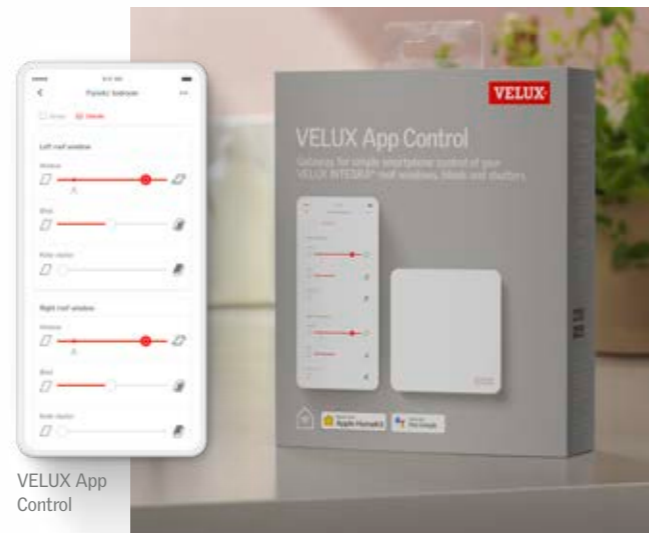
VELUX

VELUX App Control

Gateway for simple smartphone control of your VELUX INTEGRA® roof windows, blinds and shutters

Parents' bedroom

Left roof window

Window

Blind

Roller shutter

Right roof window

Window

Blind

Roller shutter

Apple HomeKit

Google

VELUX App Control